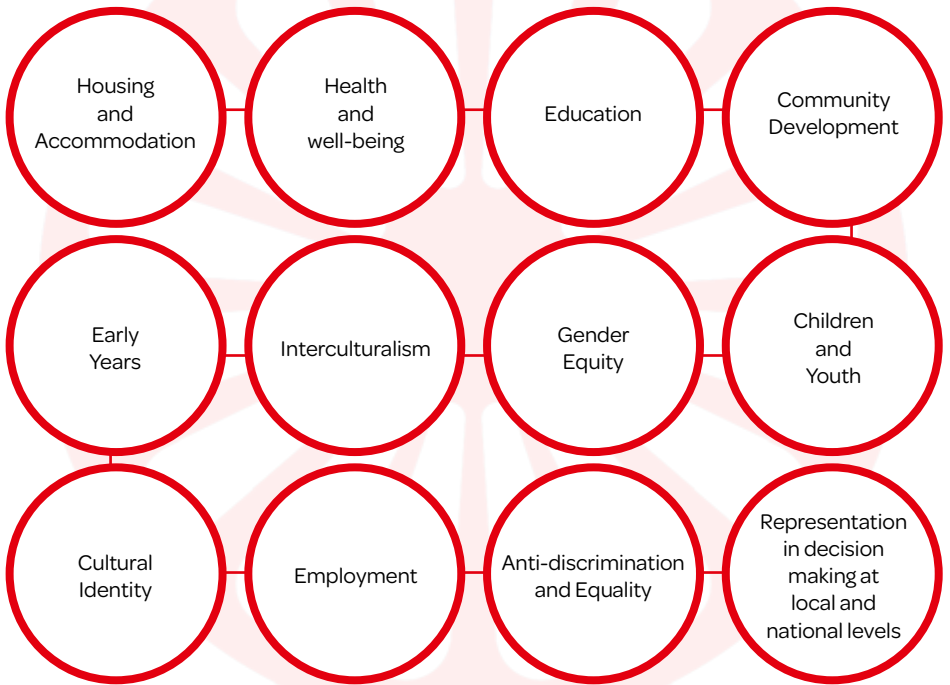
Housing and Accommodation

Health and well-being

Education

Community Development

Early Years

Interculturalism

Gender Equity

Children and Youth

Cultural Identity

Employment

Anti-discrimination and Equality

Representation in decision making at local and national levels